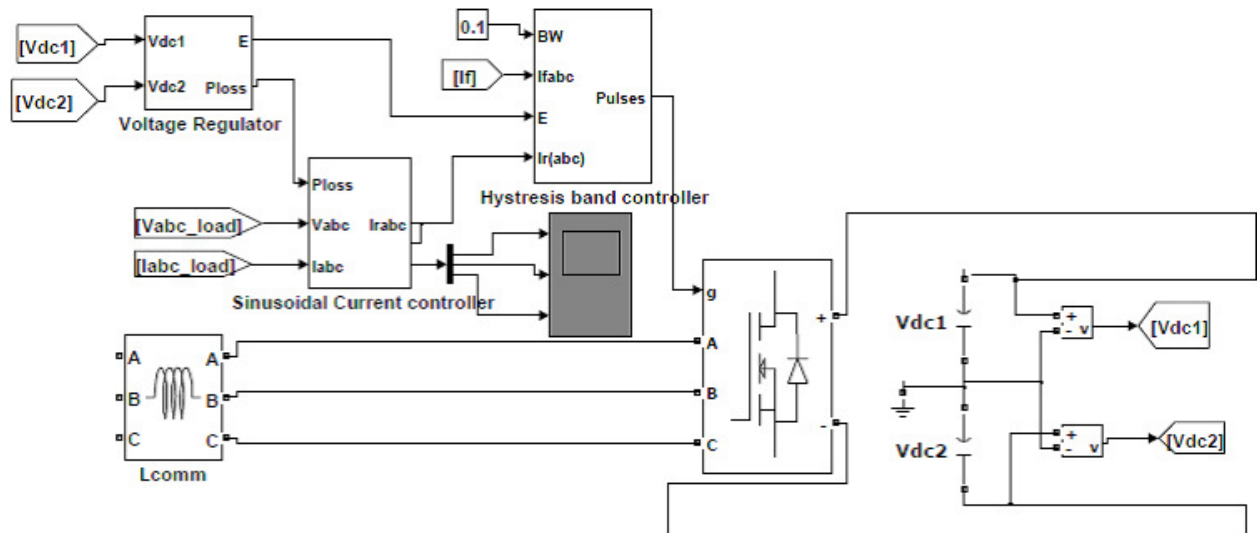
[Vdc1]
Vdc1
E
[Vdc2]
Vdc2
Ploss
Voltage Regulator
0.1
BW
[If]
Ifabc
Pulses
E
Ir(abc)
Hystresis band controller
Ploss
[Vabc_load]
Vabc
Irabc
[Iabc_load]
Iabc
Sinusoidal Current controller
g
+
-
A
B
C
A
B
C
A
B
C
Lcomm
Vdc1
+
-
v
[Vdc1]
Vdc2
+
-
v
[Vdc2]